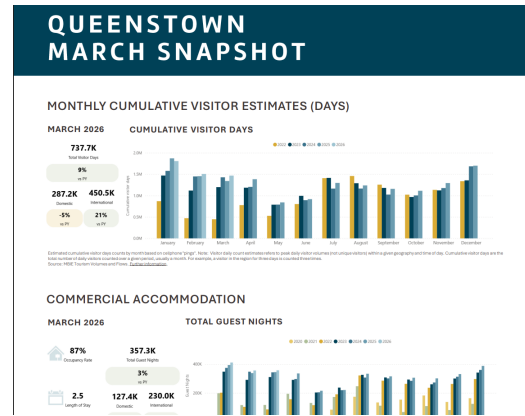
QUEENSTOWN
MARCH SNAPSHOT

MONTHLY CUMULATIVE VISITOR ESTIMATES (DAYS)

MARCH 2026

737.7K
Total Visitor Days

9%
vs PY

287.2K
Domestic

450.5K
International

-5%
vs PY

21%
vs PY

CUMULATIVE VISITOR DAYS

2022 2023 2024 2025 2026

2.0M
1.5M
1.0M
0.5M
0.0M

January February March April May June July August September October November December

Estimated cumulative visitor days counts by month based on cellphone "pings". Note: Visitor daily count estimates relate to peak daily visitor volumes (not unique visitors) within a given geography and time of day. Cumulative visitor days are the total number of daily visitors (counted over a given period, usually a month. For example, a visitor to the region for three days is counted three times.
Source: MBIE Tourism Volumes and Flows. Further information.

COMMERCIAL ACCOMMODATION

MARCH 2026

87%
Occupancy Rate

357.3K
Total Guest Nights

3%
vs PY

2.5
Length of Stay

127.4K
Domestic

230.0K
International

TOTAL GUEST NIGHTS

2020 2021 2022 2023 2024 2025 2026

400K
200K